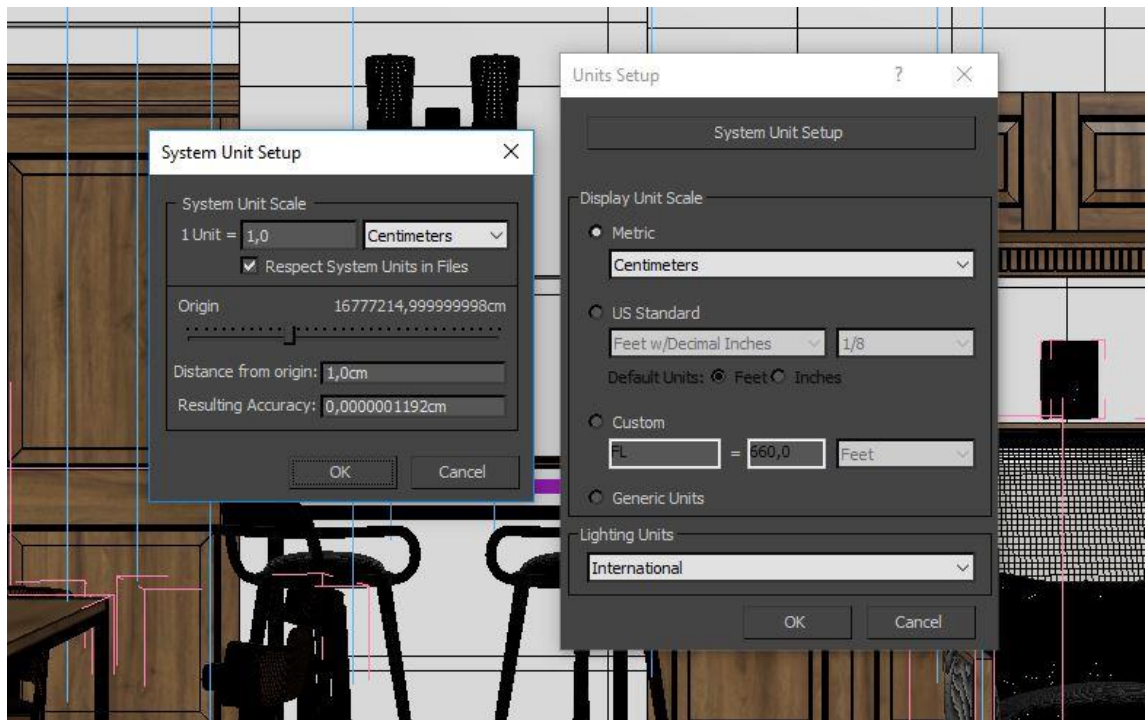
System Unit Setup

System Unit Scale

1 Unit = 1,0 Centimeters

Respect System Units in Files

Origin 16777214,999999998cm

Distance from origin: 1,0cm

Resulting Accuracy: 0,0000001192cm

OK Cancel

Units Setup

?

System Unit Setup

Display Unit Scale

Metric

Centimeters

US Standard

Feet w/Decimal Inches 1/8

Default Units: Feet Inches

Custom

FL = 660,0 Feet

Generic Units

Lighting Units

International

OK Cancel